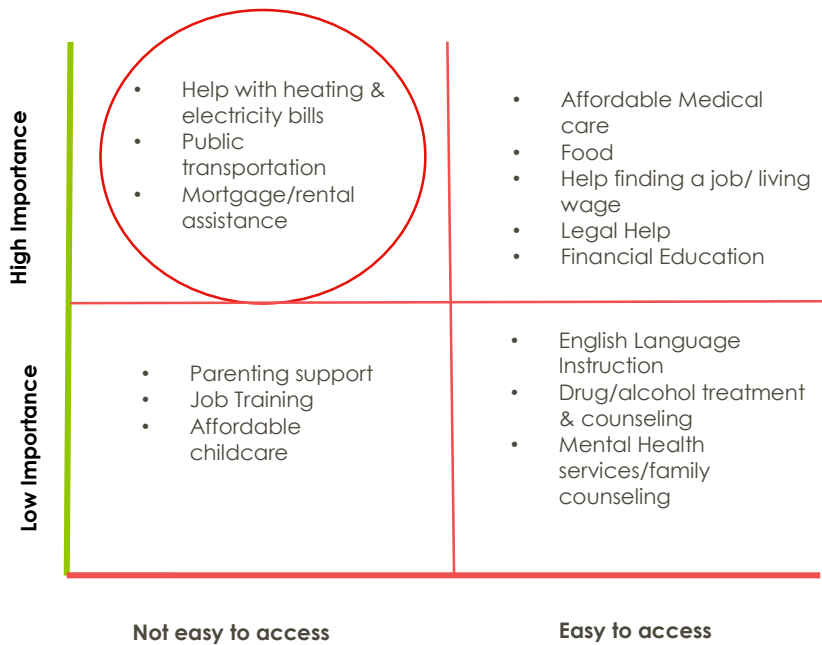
High Importance

- Help with heating & electricity bills
- Public transportation
- Mortgage/rental assistance

- Affordable Medical care
- Food
- Help finding a job/ living wage
- Legal Help
- Financial Education

Low Importance

- Parenting support
- Job Training
- Affordable childcare

- English Language Instruction
- Drug/alcohol treatment & counseling
- Mental Health services/family counseling

Not easy to access

Easy to access